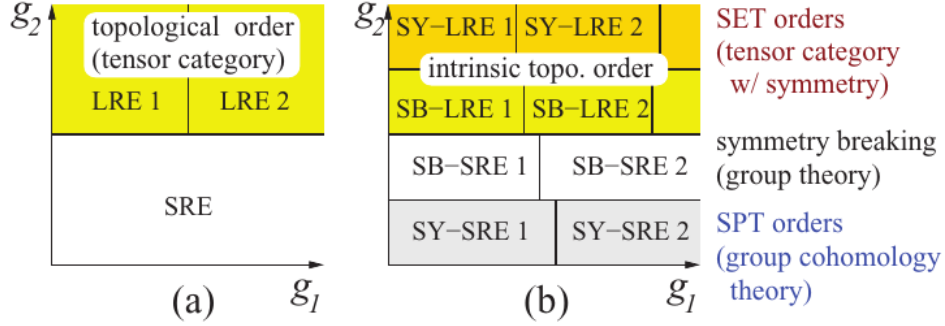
$g_2$

topological order (tensor category)

LRE 1

LRE 2

SRE

$g_1$

(a)

$g_2$

SY−LRE 1

SY−LRE 2

intrinsic topo. order

SB−LRE 1

SB−LRE 2

SB−SRE 1

SB−SRE 2

SY−SRE 1

SY−SRE 2

$g_1$

(b)

SET orders (tensor category w/ symmetry)

symmetry breaking (group theory)

SPT orders (group cohomology theory)